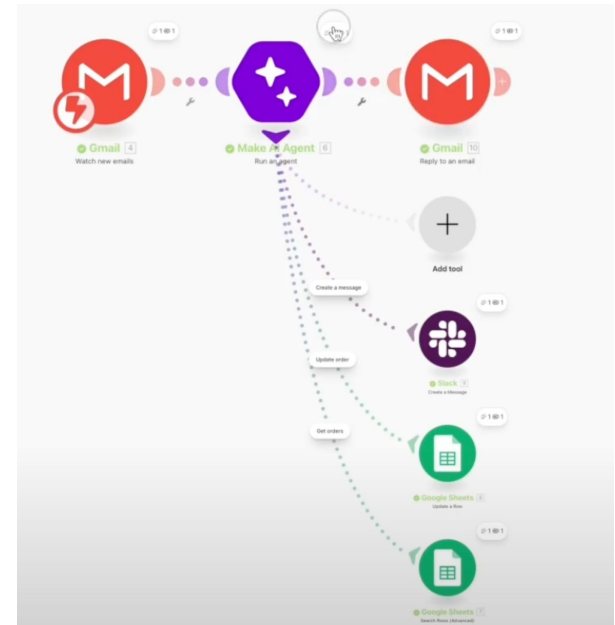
1 1
Gmail 4
Watch new emails

Make AI Agent 6
Run an agent

1 1
Gmail 10
Reply to an email

Add tool

Create a message

1 1
Slack 7
Create a Message

Update order

1 1
Google Sheets 8
Update a Row

Get orders

1 1
Google Sheets 7
Search Rows (Advanced)